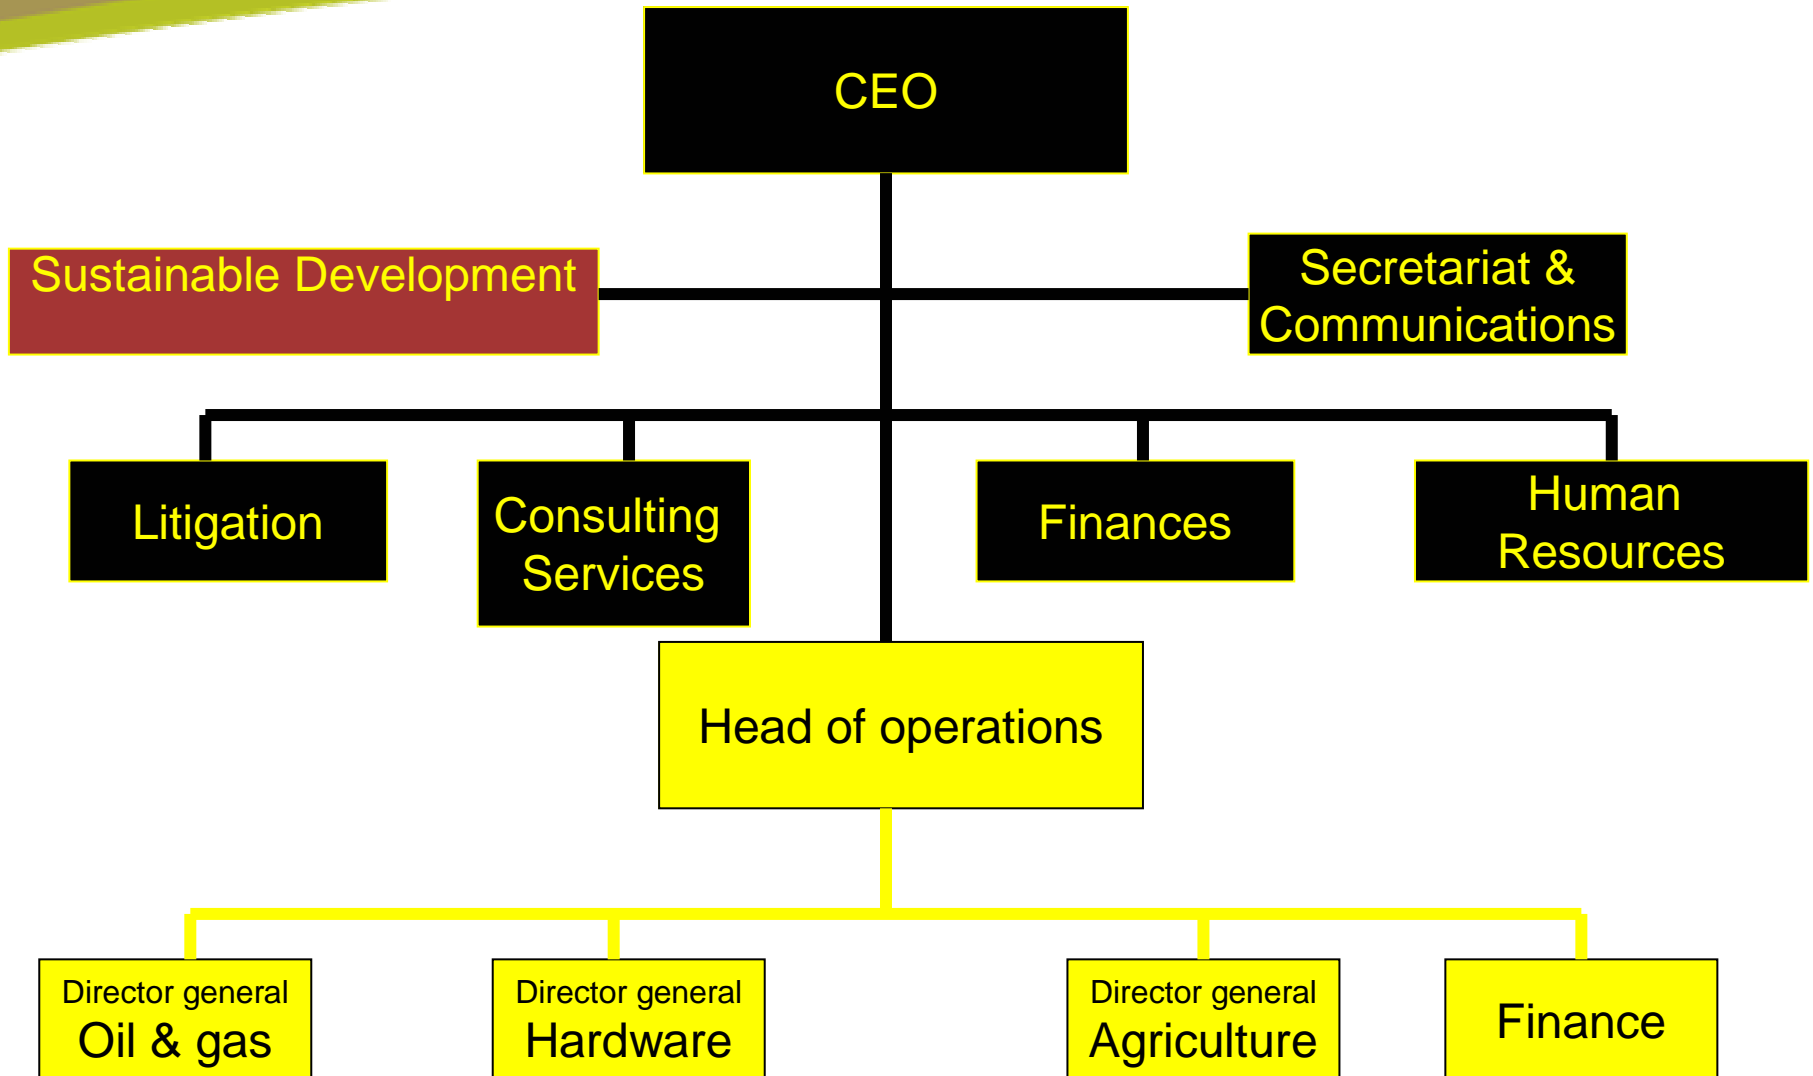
CEO

Sustainable Development

Secretariat & Communications

Litigation

Consulting Services

Finances

Human Resources

Head of operations

Director general
Oil & gas

Director general
Hardware

Director general
Agriculture

Finance